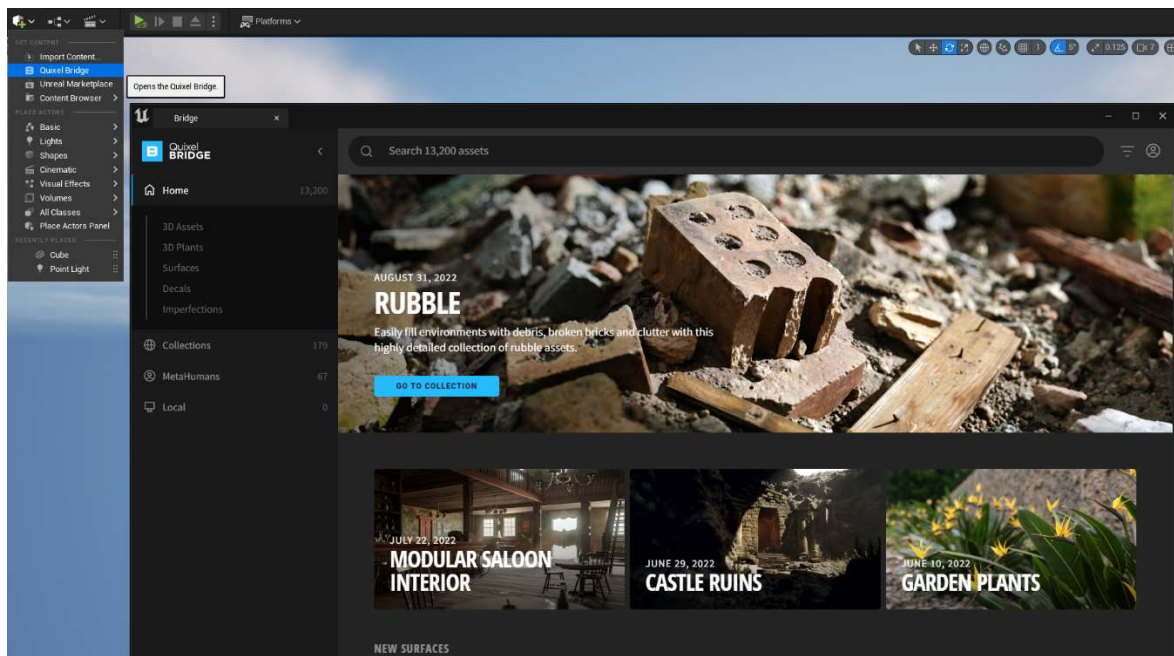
Platforms

GET CONTENT
Import Content...
Quixel Bridge
Unreal Marketplace
Content Browser
PLACE ACTORS
Basic
Lights
Shapes
Cinematic
Visual Effects
Volumes
All Classes
Place Actors Panel
RECENTLY PLACED
Cube
Point Light

Opens the Quixel Bridge.

0.125

Bridge

Quixel BRIDGE

Search 13,200 assets

Home 13,200
3D Assets
3D Plants
Surfaces
Decals
Imperfections
Collections 179
MetaHumans 67
Local 0

AUGUST 31, 2022
RUBBLE
Easily fill environments with debris, broken bricks and clutter with this highly detailed collection of rubble assets.
GO TO COLLECTION

JULY 22, 2022
MODULAR SALOON INTERIOR

JUNE 29, 2022
CASTLE RUINS

JUNE 10, 2022
GARDEN PLANTS

NEW SURFACES